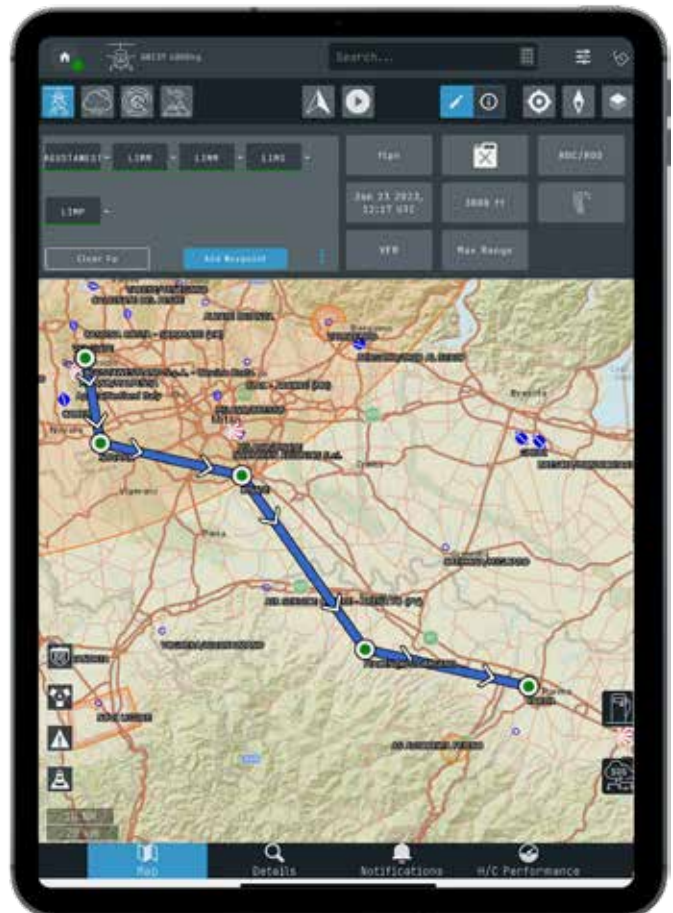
Search...

AGUSTAWEST - LIMM - LIMN - LIMS -

LIMP -

Clear Fp

Add Waypoint

Plan

ADC/ROD

Jan 23 2023, 11:17 UTC

3000 ft

VFR

Max Range

Brescia

Vigevano

Pavia

Map

Details

Notifications

H/C Performance